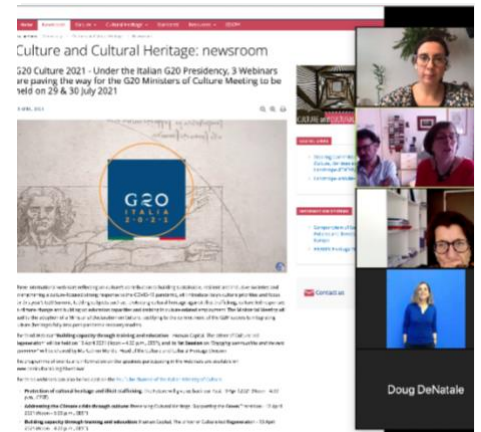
Home Newsroom Culture in the EU Cultural Heritage Creative Europe Resources EU

Culture and Cultural Heritage: newsroom

G20 Culture 2021 - Under the Italian G20 Presidency, 3 Webinars are paving the way for the G20 Ministers of Culture Meeting to be held on 29 & 30 July 2021

G20
ITALIA
2021

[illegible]

Doug DeNatale